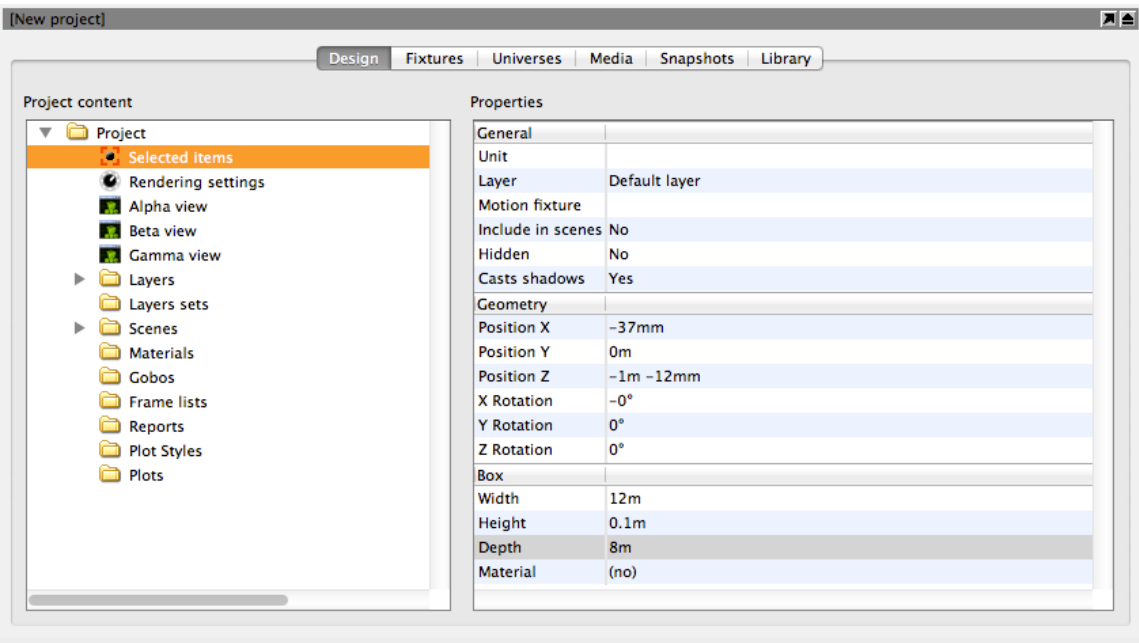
[New project]

Design | Fixtures | Universes | Media | Snapshots | Library

Project content

Project
Selected items
Rendering settings
Alpha view
Beta view
Gamma view
Layers
Layers sets
Scenes
Materials
Gobos
Frame lists
Reports
Plot Styles
Plots

Properties

| General | |
|---|---|
| Unit | |
| Layer | Default layer |
| Motion fixture | |
| Include in scenes | No |
| Hidden | No |
| Casts shadows | Yes |
| Geometry | |
| Position X | -37mm |
| Position Y | 0m |
| Position Z | -1m -12mm |
| X Rotation | -0° |
| Y Rotation | 0° |
| Z Rotation | 0° |
| Box | |
| Width | 12m |
| Height | 0.1m |
| Depth | 8m |
| Material | (no) |